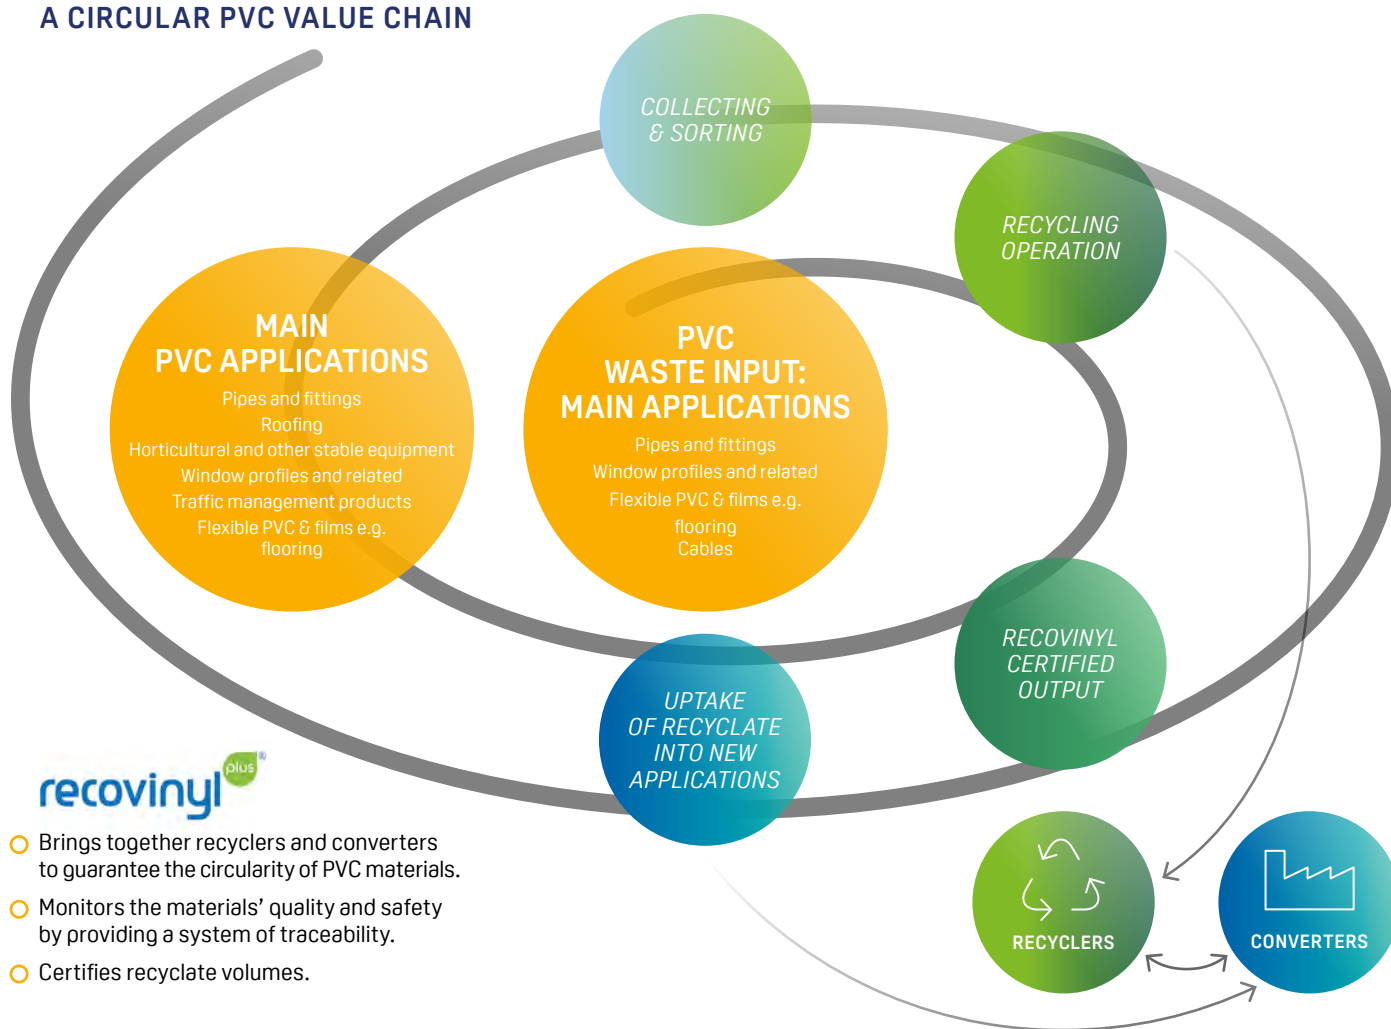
A CIRCULAR PVC VALUE CHAIN

COLLECTING & SORTING

RECYCLING OPERATION

MAIN PVC APPLICATIONS
Pipes and fittings
Roofing
Horticultural and other stable equipment
Window profiles and related
Traffic management products
Flexible PVC & films e.g. flooring

PVC WASTE INPUT: MAIN APPLICATIONS
Pipes and fittings
Window profiles and related
Flexible PVC & films e.g. flooring
Cables

RECOVINYL CERTIFIED OUTPUT

UPTAKE OF RECYCLATE INTO NEW APPLICATIONS

recovinyl plus®

Brings together recyclers and converters to guarantee the circularity of PVC materials.

Monitors the materials' quality and safety by providing a system of traceability.

Certifies recyclate volumes.

RECYCLERS

CONVERTERS